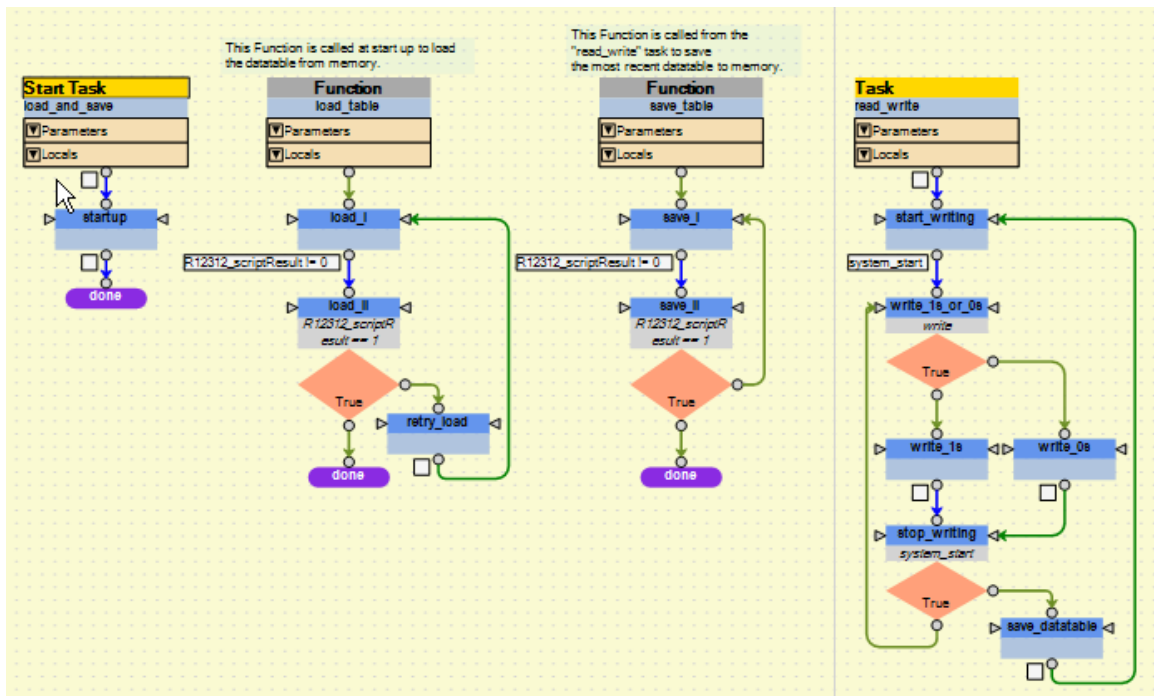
Start Task
load_and_save
Parameters
Locals
startup
done

This Function is called at start up to load the datatable from memory.
Function
load_table
Parameters
Locals
load_I
R12312_scriptResult != 0
load_II
R12312_scriptResult == 1
True
retry_load
done

This Function is called from the "read_write" task to save the most recent datatable to memory.
Function
save_table
Parameters
Locals
save_I
R12312_scriptResult != 0
save_II
R12312_scriptResult == 1
True
done

Task
read_write
Parameters
Locals
start_writing
system_start
write_1s_or_0s
write
True
write_1s
write_0s
stop_writing
system_start
True
save_datatable